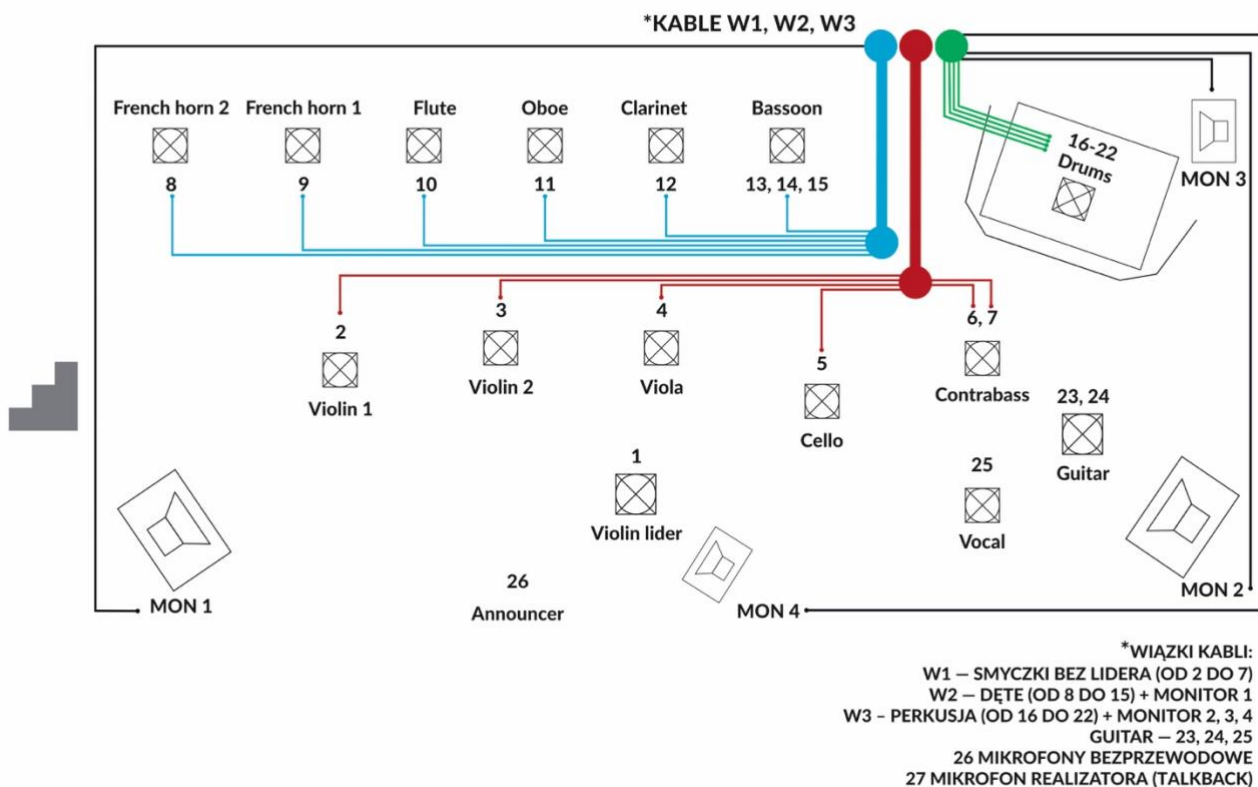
*KABLE W1, W2, W3

French horn 2
8

French horn 1
9

Flute
10

Oboe
11

Clarinet
12

Bassoon
13, 14, 15

16-22
Drums

MON 3

2
Violin 1

3
Violin 2

4
Viola

5
Cello

6, 7
Contrabass

23, 24
Guitar

1
Violin lider

25
Vocal

MON 1

26
Announcer

MON 4

MON 2

*WIĄZKI KABLI:
W1 — SMYCZKI BEZ LIDERA (OD 2 DO 7)
W2 — DĘTE (OD 8 DO 15) + MONITOR 1
W3 – PERKUSJA (OD 16 DO 22) + MONITOR 2, 3, 4
GUITAR — 23, 24, 25
26 MIKROFONY BEZPRZEWODOWE
27 MIKROFON REALIZATORA (TALKBACK)